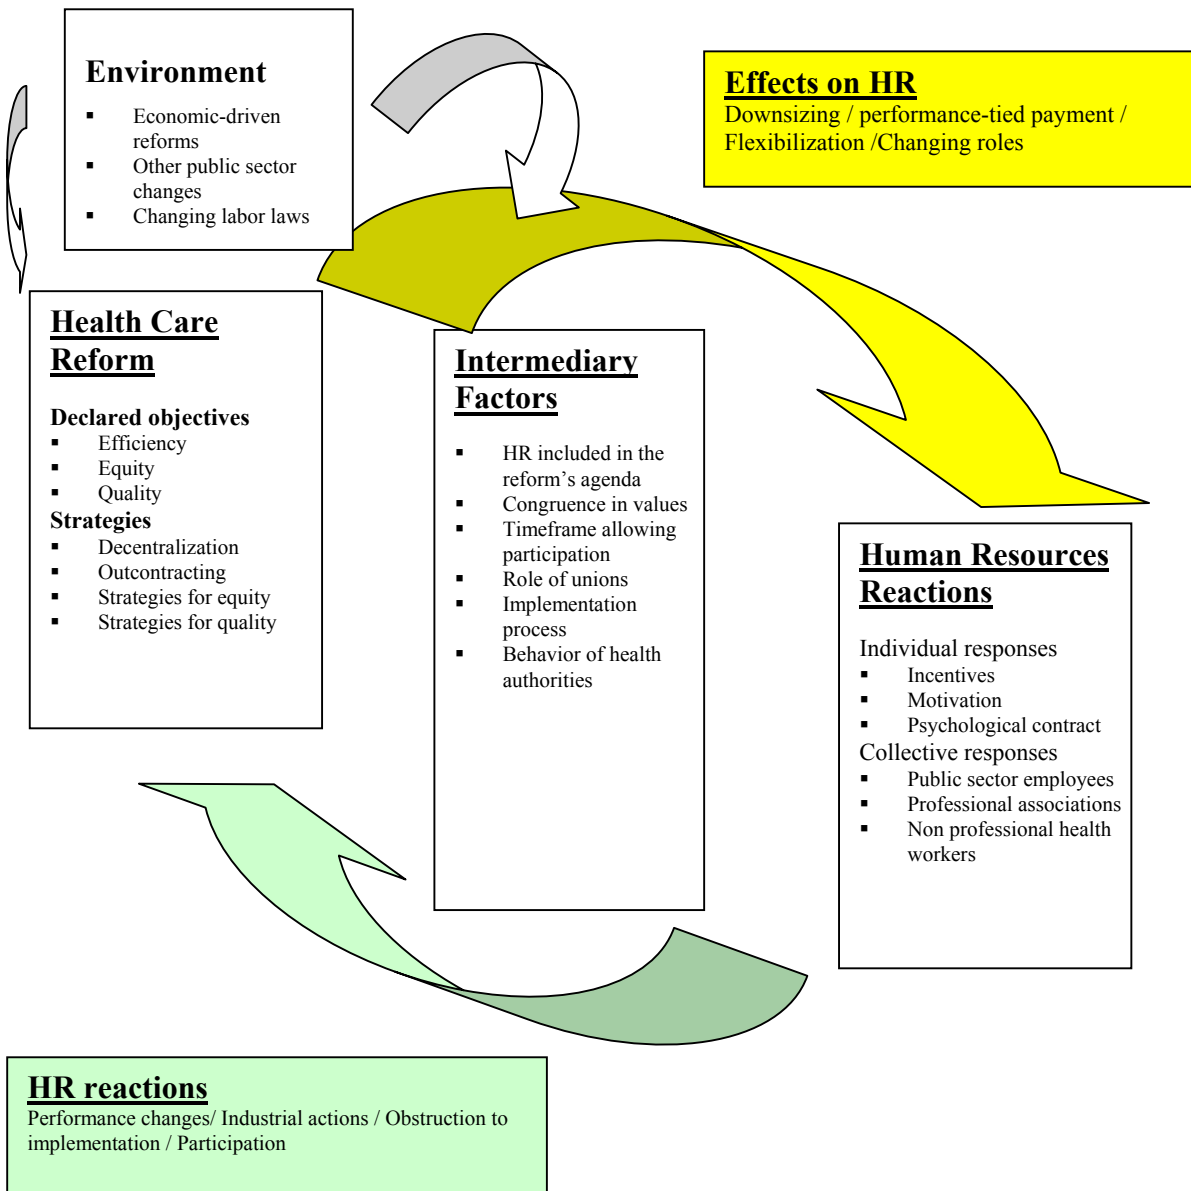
Environment

- Economic-driven reforms
- Other public sector changes
- Changing labor laws

Effects on HR
Downsizing / performance-tied payment / Flexibilization /Changing roles

Health Care Reform

Declared objectives
- Efficiency
- Equity
- Quality

Strategies
- Decentralization
- Outcontracting
- Strategies for equity
- Strategies for quality

Intermediary Factors

- HR included in the reform's agenda
- Congruence in values
- Timeframe allowing participation
- Role of unions
- Implementation process
- Behavior of health authorities

Human Resources Reactions

Individual responses
- Incentives
- Motivation
- Psychological contract

Collective responses
- Public sector employees
- Professional associations
- Non professional health workers

HR reactions
Performance changes/ Industrial actions / Obstruction to implementation / Participation